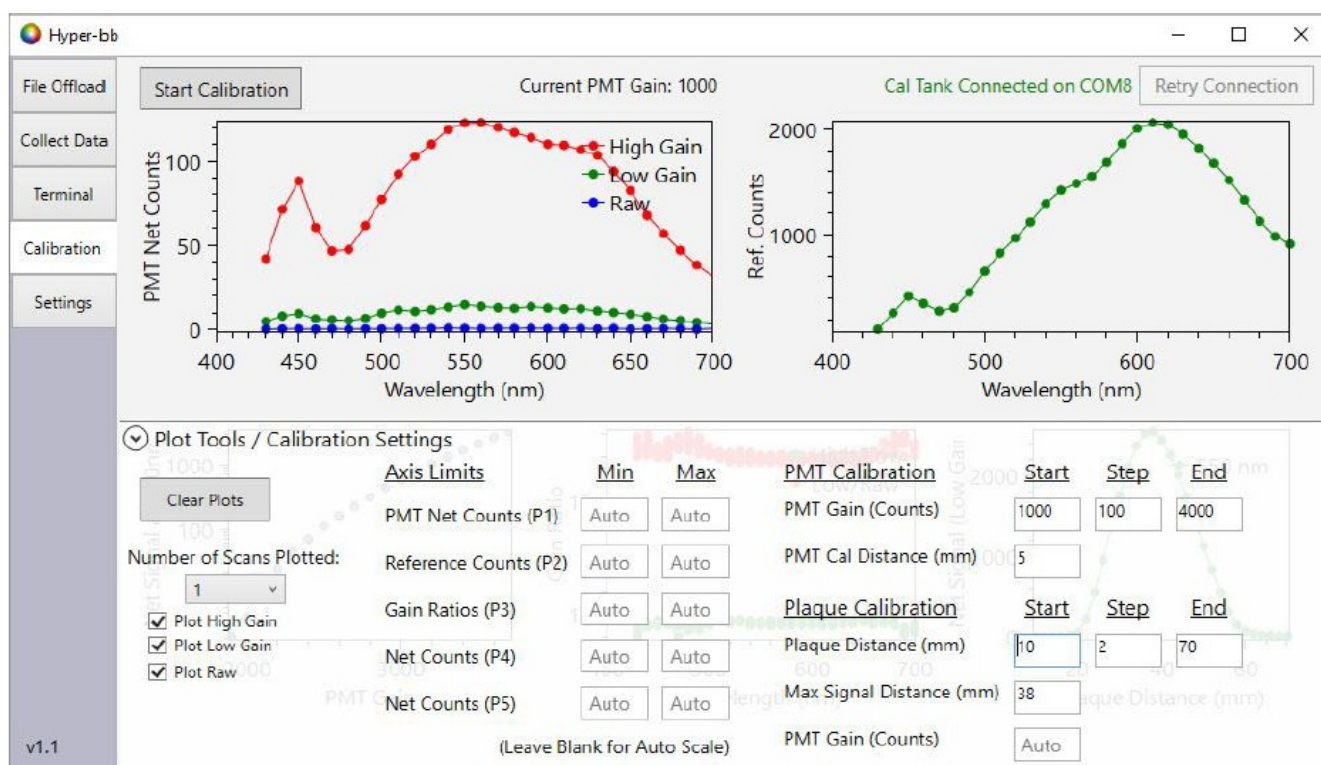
Hyper-bb

File Offload
Collect Data
Terminal
Calibration
Settings

Start Calibration

Current PMT Gain: 1000

Cal Tank Connected on COM8

Retry Connection

PMT Net Counts
100
50
0
400
450
500
550
600
650
700
Wavelength (nm)

High Gain
Low Gain
Raw

Ref. Counts
2000
1000
400
500
600
700
Wavelength (nm)

Plot Tools / Calibration Settings

Clear Plots

Number of Scans Plotted:
1

Plot High Gain
Plot Low Gain
Plot Raw

| Axis Limits | Min | Max |
|---|---|---|
| PMT Net Counts (P1) | Auto | Auto |
| Reference Counts (P2) | Auto | Auto |
| Gain Ratios (P3) | Auto | Auto |
| Net Counts (P4) | Auto | Auto |
| Net Counts (P5) | Auto | Auto |

(Leave Blank for Auto Scale)

| PMT Calibration | Start | Step | End |
|---|---|---|---|
| PMT Gain (Counts) | 1000 | 100 | 4000 |
| PMT Cal Distance (mm) | 5 | | |

| Plaque Calibration | Start | Step | End |
|---|---|---|---|
| Plaque Distance (mm) | 10 | 2 | 70 |
| Max Signal Distance (mm) | 38 | | |
| PMT Gain (Counts) | Auto | | |

v1.1